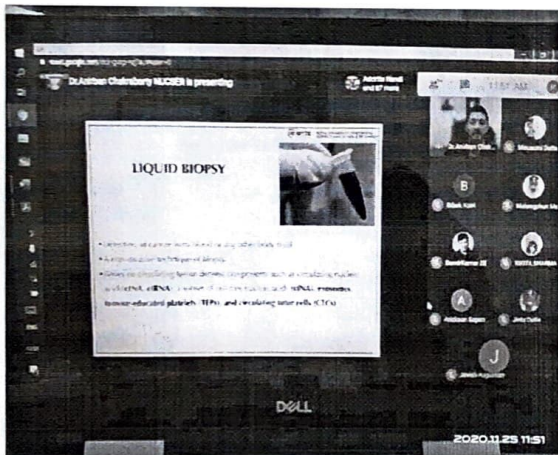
meet.google.com/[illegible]

Dr.Anirban Chakraborty NUCSER is presenting

Anamika Mandi and 87 more

11:51 AM

LIQUID BIOPSY

• Detection of cancer from blood or any other body fluid
• A non-invasive technique of biopsy
• Relies on circulating tumor derived components such as circulating nucleic acids (cfDNA, ctRNA), exosome (Extracellular vesicles/EV), miRNA, exosomes, tumour-educated platelets (TEPs), and circulating tumor cells (CTCs)

Dr.Anirban Chak...

Mousumi Dutta

B

Bibek Kum...

Mohanprasad Mo...

Banditama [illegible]

KSHITIJ SHARMA

A

Anindita Sapru

Jinto Dutta

J

Jinesh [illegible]

DELL

2020.11.25 11:51